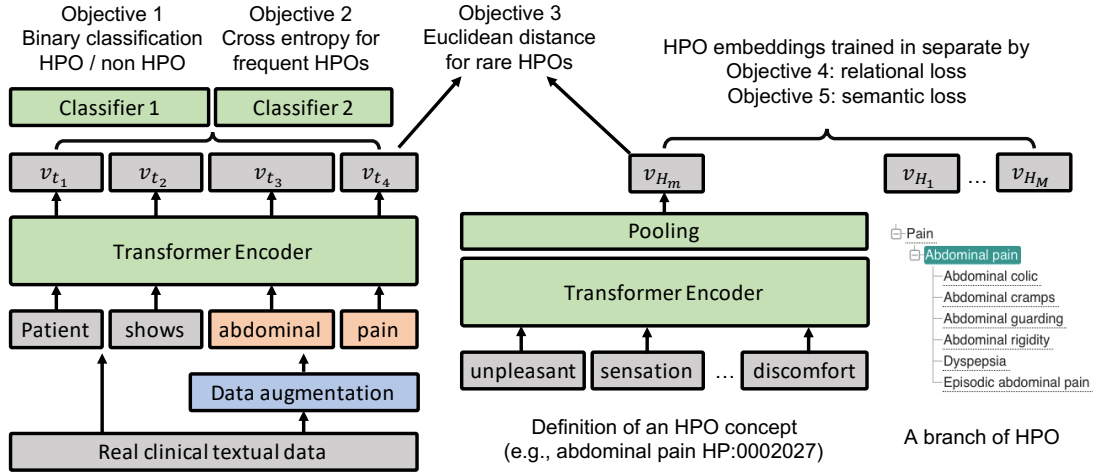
Objective 1
Binary classification
HPO / non HPO

Objective 2
Cross entropy for
frequent HPOs

Objective 3
Euclidean distance
for rare HPOs

HPO embeddings trained in separate by
Objective 4: relational loss
Objective 5: semantic loss

Classifier 1

Classifier 2

$v_{t_1}$ $v_{t_2}$ $v_{t_3}$ $v_{t_4}$

$v_{H_m}$

$v_{H_1}$ … $v_{H_M}$

Transformer Encoder

Pooling

Transformer Encoder

Patient shows abdominal pain

Data augmentation

Real clinical textual data

unpleasant sensation … discomfort

Definition of an HPO concept
(e.g., abdominal pain HP:0002027)

Pain
Abdominal pain
Abdominal colic
Abdominal cramps
Abdominal guarding
Abdominal rigidity
Dyspepsia
Episodic abdominal pain

A branch of HPO